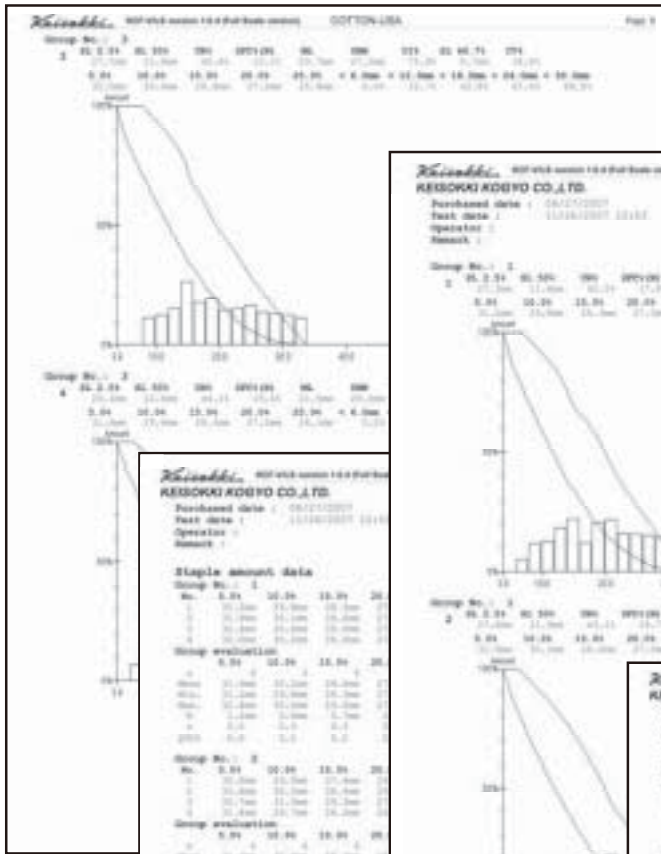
Keisokki. COTTON-USA

Group No.: 3

3

100%

50%

0%

Group No.: 3

4

100%

50%

Keisokki.

KEISOKKI KOGYO CO.,LTD.

Purchased date :

Test date :

Operator :

Remark :

Staple amount data

Group No.: 1

Group evaluation

Group No.: 2

Group evaluation

Keisokki.

KEISOKKI KOGYO CO.,LTD.

Purchased date :

Test date :

Operator :

Remark :

Group No.: 1

1

100%

50%

0%

Group No.: 1

2

100%

50%